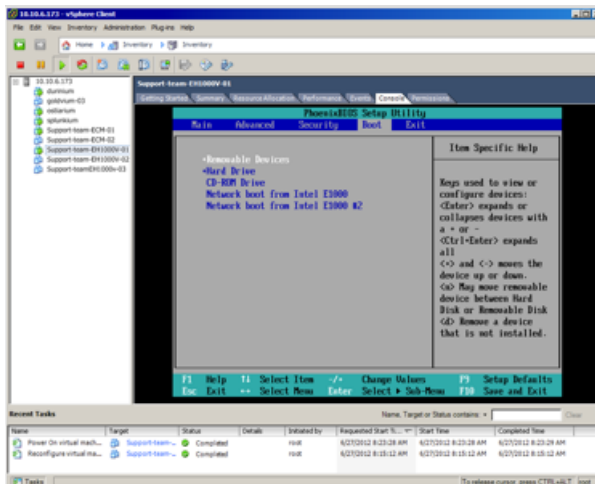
10.10.6.173 - vSphere Client

File Edit View Inventory Administration Plug-ins Help

Home Inventory Inventory

10.10.6.173
durinium
goldvum-03
ostiarium
splunkium
Support-team-ECM-01
Support-team-ECM-02
Support-team-EH1000V-01
Support-team-EH1000V-02
Support-teamEH1000v-03

Support-team-EH1000V-01

Getting Started Summary Resource Allocation Performance Events Console Permissions

PhoenixBIOS Setup Utility

Main Advanced Security Boot Exit

+Removable Devices
+Hard Drive
CD-ROM Drive
Network boot from Intel E1000
Network boot from Intel E1000 #2

Item Specific Help

Keys used to view or configure devices: <Enter> expands or collapses devices with a + or - <Ctrl+Enter> expands all <+> and <-> moves the device up or down. <n> May move removable device between Hard Disk or Removable Disk <d> Remove a device that is not installed.

F1 Help ↑↓ Select Item -/+ Change Values F9 Setup Defaults
Esc Exit ↔ Select Menu Enter Select ▸ Sub-Menu F10 Save and Exit

Recent Tasks

Name, Target or Status contains: Clear

| Name | Target | Status | Details | Initiated by | Requested Start Ti... | Start Time | Completed Time |
|---|---|---|---|---|---|---|---|
| Power On virtual mach... | Support-team-... | Completed | | root | 6/27/2012 8:23:28 AM | 6/27/2012 8:23:28 AM | 6/27/2012 8:23:29 AM |
| Reconfigure virtual ma... | Support-team-... | Completed | | root | 6/27/2012 8:15:12 AM | 6/27/2012 8:15:12 AM | 6/27/2012 8:15:12 AM |

Tasks

To release cursor, press CTRL+ALT root